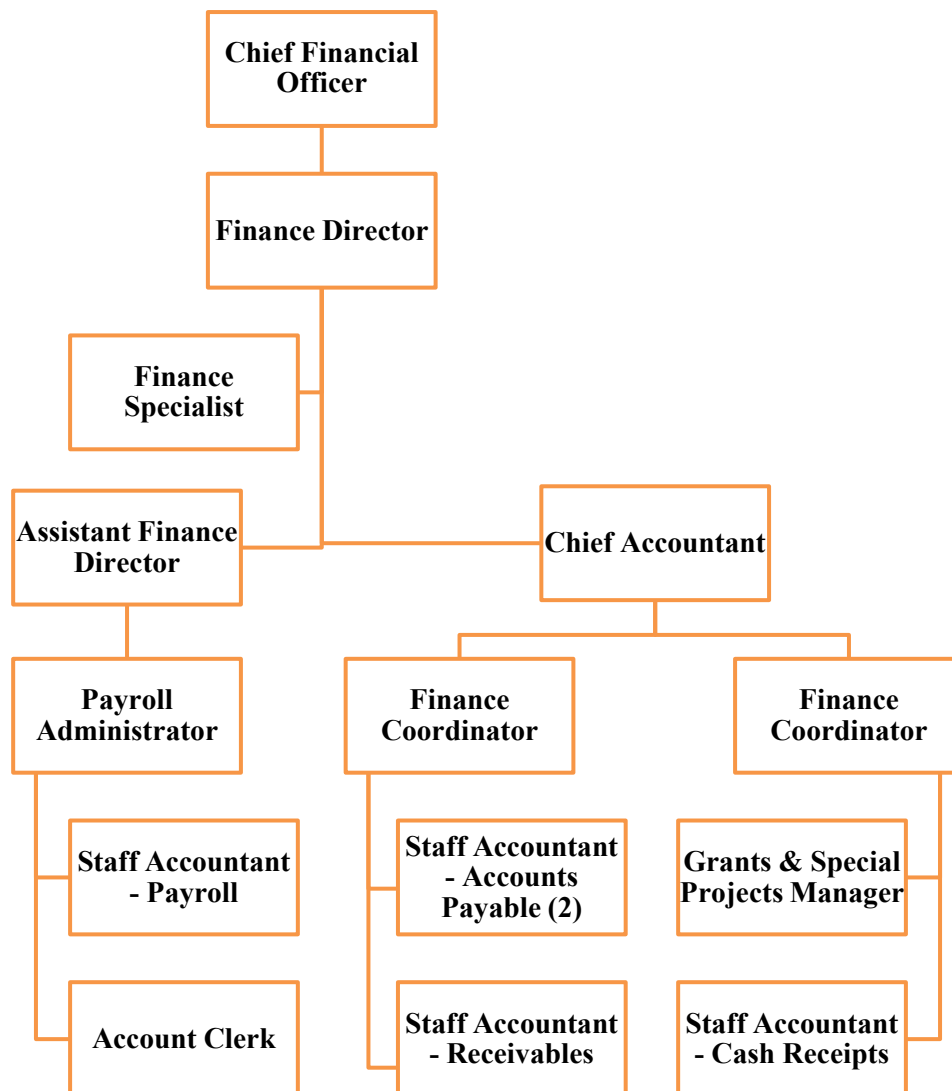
Chief Financial Officer

Finance Director

Finance Specialist

Assistant Finance Director

Chief Accountant

Payroll Administrator

Finance Coordinator

Finance Coordinator

Staff Accountant - Payroll

Account Clerk

Staff Accountant - Accounts Payable (2)

Staff Accountant - Receivables

Grants & Special Projects Manager

Staff Accountant - Cash Receipts